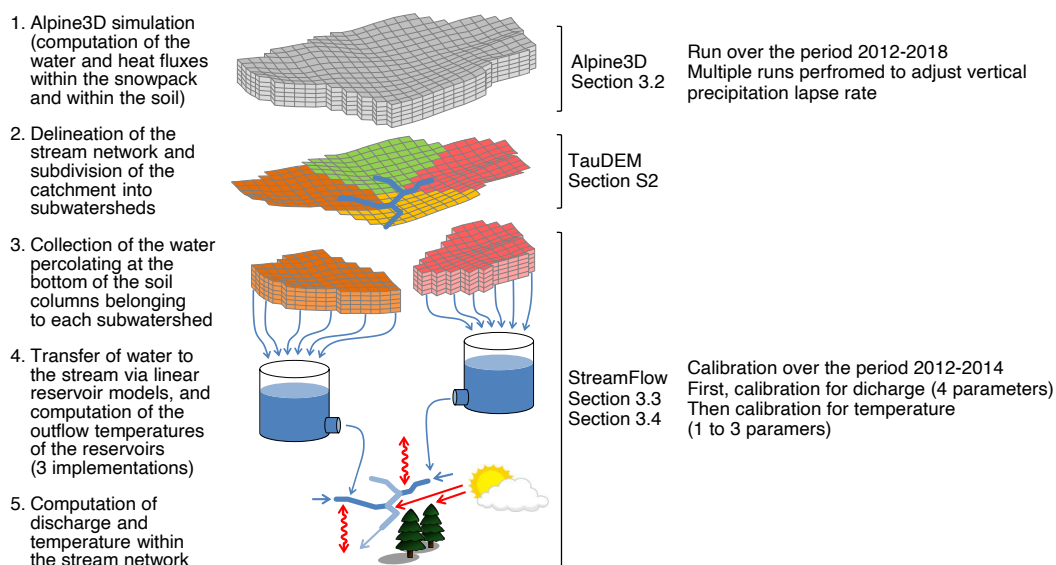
1. Alpine3D simulation (computation of the water and heat fluxes within the snowpack and within the soil)

2. Delineation of the stream network and subdivision of the catchment into subwatersheds

3. Collection of the water percolating at the bottom of the soil columns belonging to each subwatershed

4. Transfer of water to the stream via linear reservoir models, and computation of the outflow temperatures of the reservoirs (3 implementations)

5. Computation of discharge and temperature within the stream network

Alpine3D
Section 3.2

TauDEM
Section S2

StreamFlow
Section 3.3
Section 3.4

Run over the period 2012-2018
Multiple runs perfromed to adjust vertical precipitation lapse rate

Calibration over the period 2012-2014
First, calibration for dicharge (4 parameters)
Then calibration for temperature
(1 to 3 paramers)